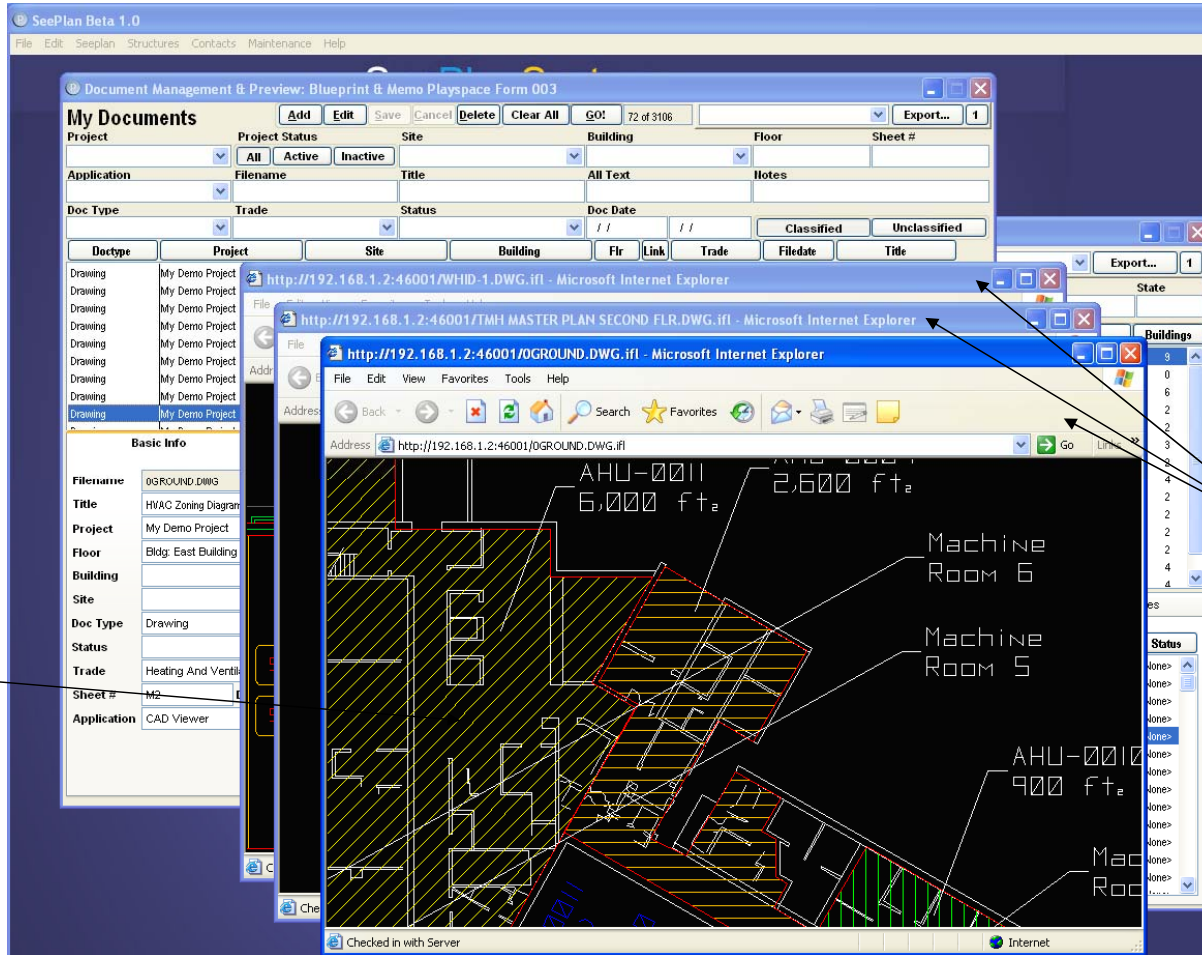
SeePlan Beta 1.0

File Edit Seeplan Structures Contacts Maintenance Help

Document Management & Preview: Blueprint & Memo Playspace Form 003

My Documents

Add Edit Save Cancel Delete Clear All GO! 72 of 3106 Export... 1

Project
Project Status
All Active Inactive
Site
Building
Floor
Sheet #

Application
Filename
Title
All Text
Notes

Doc Type
Trade
Status
Doc Date
/ /
/ /
Classified
Unclassified

| Doctype | Project | Site | Building | Flr | Link | Trade | Filedate | Title |
|---|---|---|---|---|---|---|---|---|
| Drawing | My Demo Project | | | | | | | |
| Drawing | My Demo Project | | | | | | | |
| Drawing | My Demo Project | | | | | | | |
| Drawing | My Demo Project | | | | | | | |
| Drawing | My Demo Project | | | | | | | |
| Drawing | My Demo Project | | | | | | | |
| Drawing | My Demo Project | | | | | | | |
| Drawing | My Demo Project | | | | | | | |
| Drawing | My Demo Project | | | | | | | |

Basic Info

Filename 0GROUND.DWG
Title HVAC Zoning Diagram
Project My Demo Project
Floor Bldg: East Building
Building
Site
Doc Type Drawing
Status
Trade Heating And Ventil
Sheet # M2
Application CAD Viewer

http://192.168.1.2:46001/WHID-1.DWG.ifl - Microsoft Internet Explorer

http://192.168.1.2:46001/TMH MASTER PLAN SECOND FLR.DWG.ifl - Microsoft Internet Explorer

http://192.168.1.2:46001/0GROUND.DWG.ifl - Microsoft Internet Explorer

File Edit View Favorites Tools Help

Back Search Favorites

Address http://192.168.1.2:46001/0GROUND.DWG.ifl Go Links

AHU-0011
6,000 ft2

2,600 ft2

Machine
Room 6

Machine
Room 5

AHU-0010
900 ft2

Mac
Roo

Checked in with Server

Internet

Export... 1
State
Buildings
9
0
6
2
2
3
2
4
2
2
2
2
4
4
Status
None>
None>
None>
None>
None>
None>
None>
None>
None>
None>
None>
None>
None>
None>